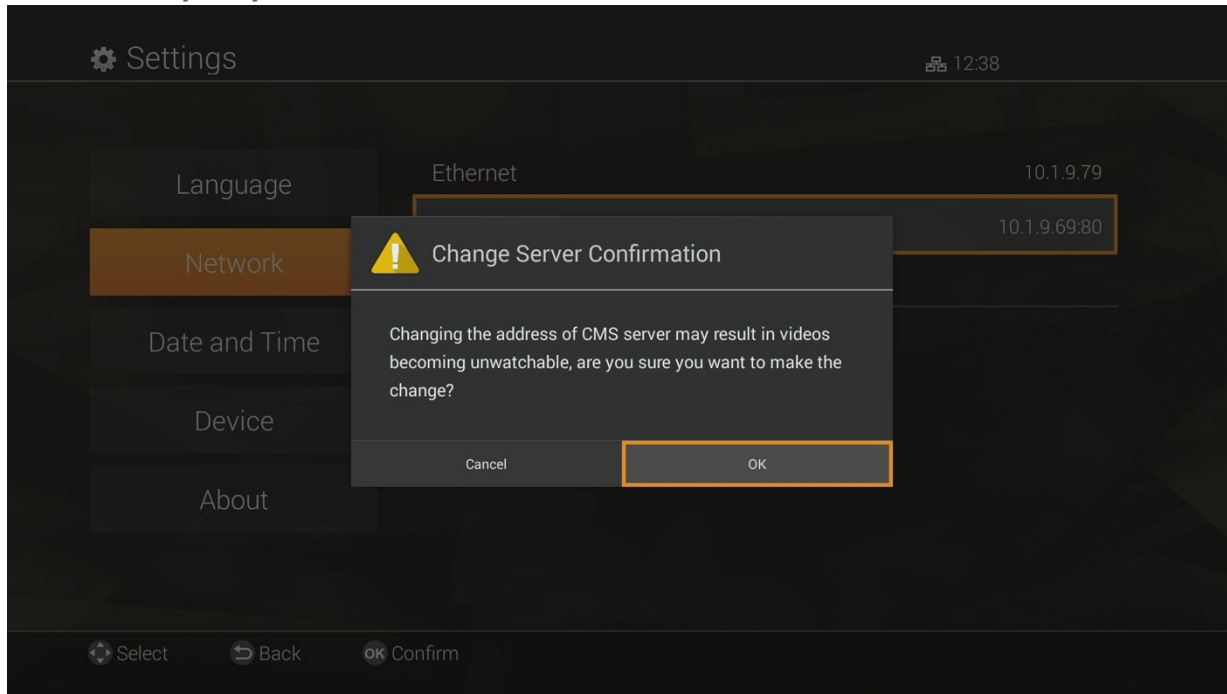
Settings

12:38

Language

Network

Date and Time

Device

About

Ethernet

10.1.9.79

10.1.9.69:80

Change Server Confirmation

Changing the address of CMS server may result in videos becoming unwatchable, are you sure you want to make the change?

Cancel

OK

Select

Back

OK Confirm